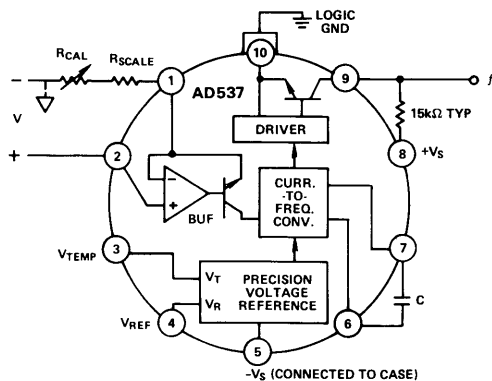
LOGIC GND

$R_{CAL}$

$R_{SCALE}$

10

AD537

1

9

$f$

$-$

V

15kΩ TYP

DRIVER

+

2

8

$+V_S$

$-$

+

BUF

CURR. -TO- FREQ. CONV.

$V_{TEMP}$

3

7

$V_T$

$V_R$

PRECISION VOLTAGE REFERENCE

C

$V_{REF}$

4

6

5

$-V_S$ (CONNECTED TO CASE)